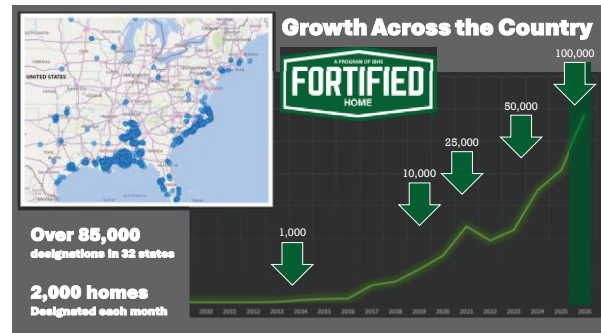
Growth Across the Country

UNITED STATES

A PROGRAM OF IBHS
FORTIFIED
HOME

100,000

50,000

25,000

10,000

1,000

Over 85,000
designations in 32 states

2,000 homes
Designated each month

2010 2011 2012 2013 2014 2015 2016 2017 2018 2019 2020 2021 2022 2023 2024 2025 2026